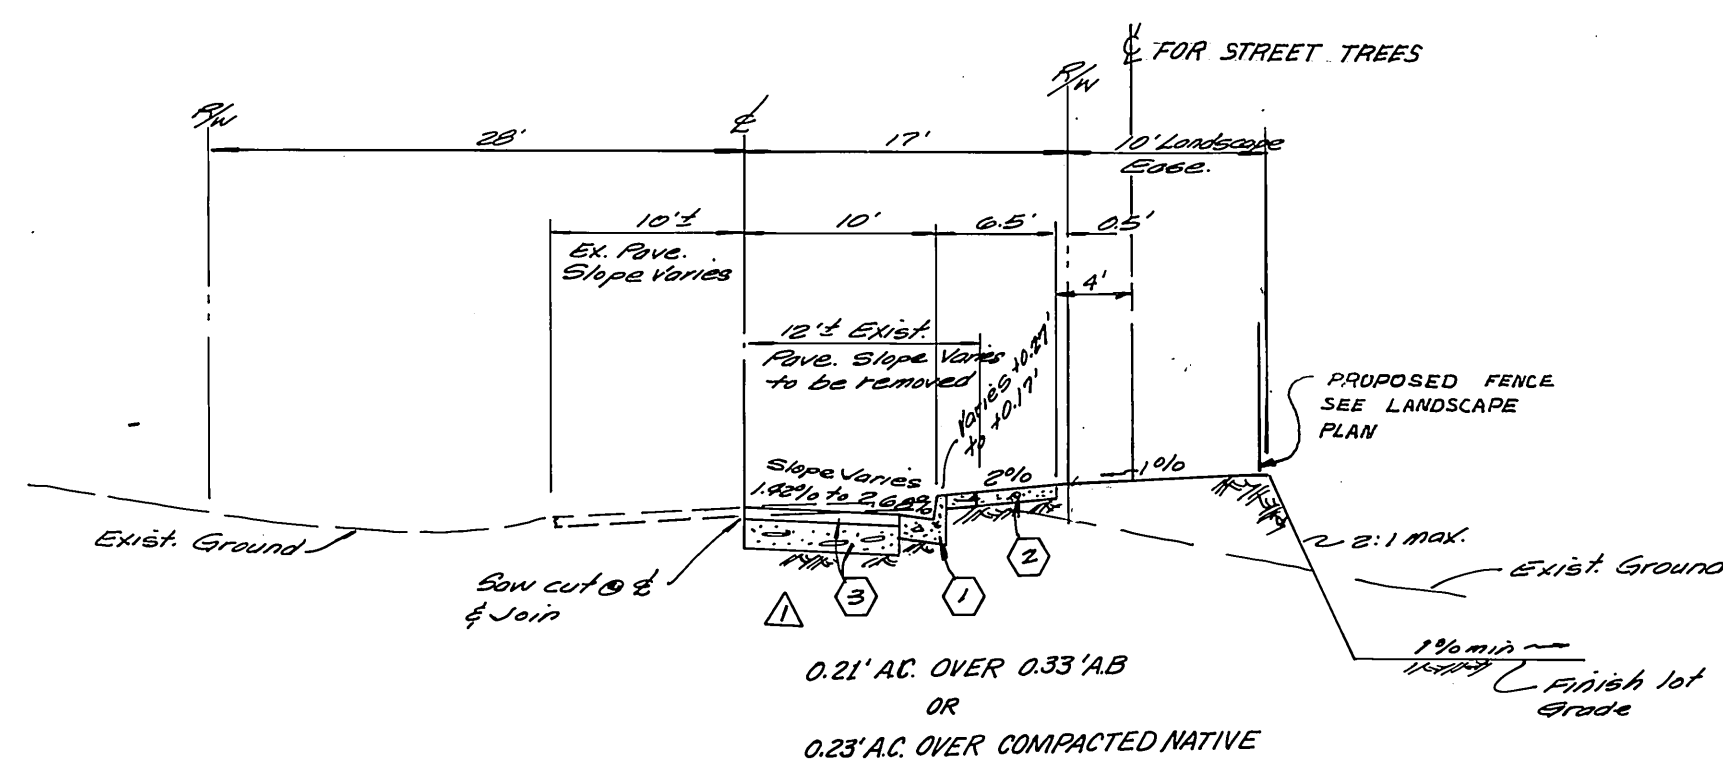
℄ FOR STREET TREES

R/W

℄

R/W

28'

17'

10' Landscape Ease.

10'±

10'

6.5'

0.5'

Ex. Pave. Slope Varies

4'

12'± Exist. Pave. Slope Varies to be removed

Varies +0.27' to +0.17'

PROPOSED FENCE SEE LANDSCAPE PLAN

Slope Varies 1.92% to 2.68%

2%

1%

Exist. Ground

2:1 max.

Exist. Ground

Saw cut @ ℄ & Join

3

1

2

1

1% min

Finish lot Grade

0.21' A.C. OVER 0.33' A.B

OR

0.23' A.C. OVER COMPACTED NATIVE